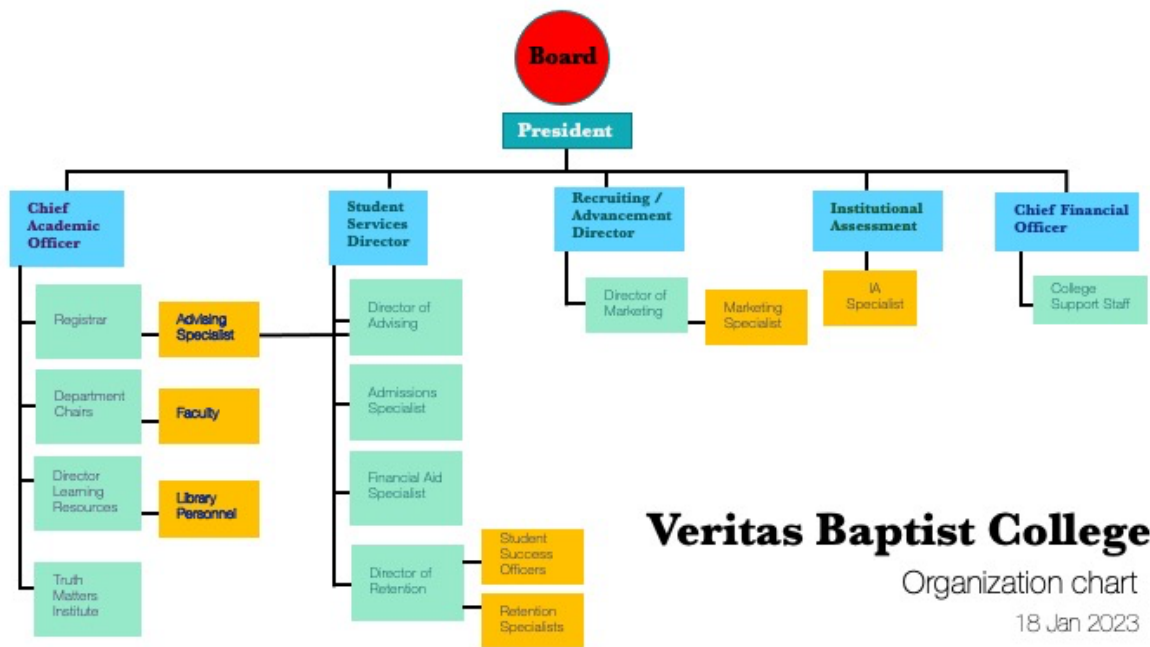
Board

President

Chief Academic Officer

Registrar

Advising Specialist

Department Chairs

Faculty

Director Learning Resources

Library Personnel

Truth Matters Institute

Student Services Director

Director of Advising

Admissions Specialist

Financial Aid Specialist

Director of Retention

Student Success Officers

Retention Specialists

Recruiting / Advancement Director

Director of Marketing

Marketing Specialist

Institutional Assessment

IA Specialist

Chief Financial Officer

College Support Staff

Veritas Baptist College

Organization chart

18 Jan 2023